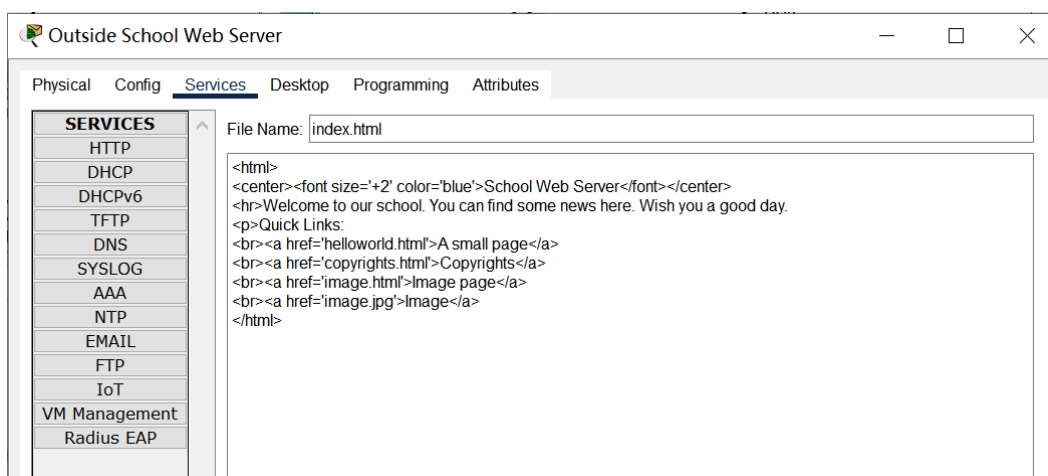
Outside School Web Server

Physical Config Services Desktop Programming Attributes

SERVICES
HTTP
DHCP
DHCPv6
TFTP
DNS
SYSLOG
AAA
NTP
EMAIL
FTP
IoT
VM Management
Radius EAP

File Name: index.html

<html>
<center><font size='+2' color='blue'>School Web Server</font></center>
<hr>Welcome to our school. You can find some news here. Wish you a good day.
<p>Quick Links:
<br><a href='helloworld.html'>A small page</a>
<br><a href='copyrights.html'>Copyrights</a>
<br><a href='image.html'>Image page</a>
<br><a href='image.jpg'>Image</a>
</html>